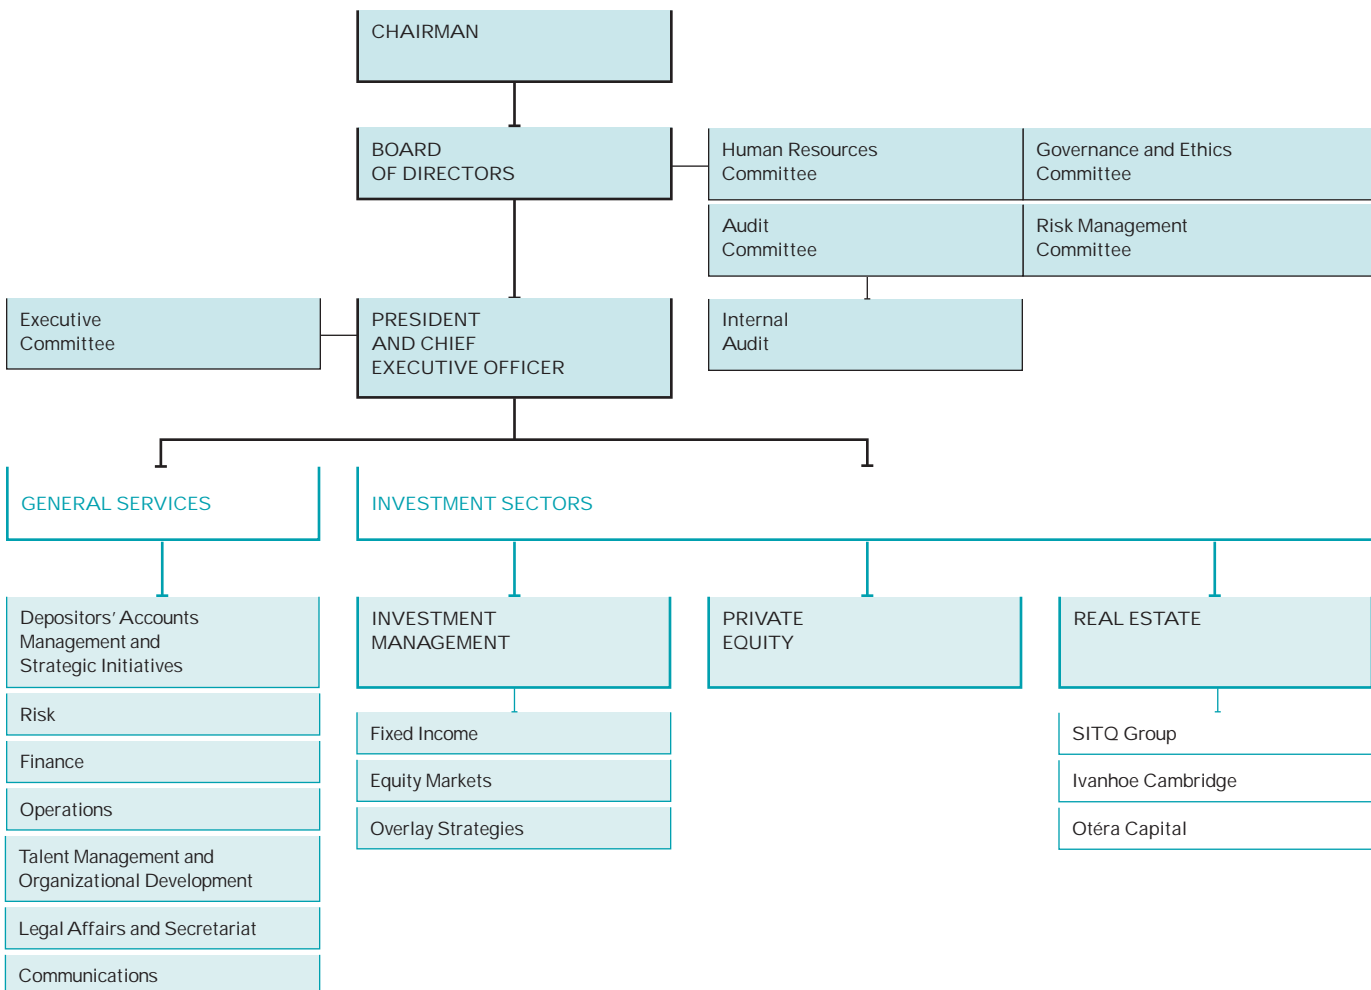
CHAIRMAN

BOARD OF DIRECTORS

Human Resources Committee

Governance and Ethics Committee

Audit Committee

Risk Management Committee

Internal Audit

Executive Committee

PRESIDENT AND CHIEF EXECUTIVE OFFICER

GENERAL SERVICES

INVESTMENT SECTORS

Depositors' Accounts Management and Strategic Initiatives

Risk

Finance

Operations

Talent Management and Organizational Development

Legal Affairs and Secretariat

Communications

INVESTMENT MANAGEMENT

Fixed Income

Equity Markets

Overlay Strategies

PRIVATE EQUITY

REAL ESTATE

SITQ Group

Ivanhoe Cambridge

Otéra Capital